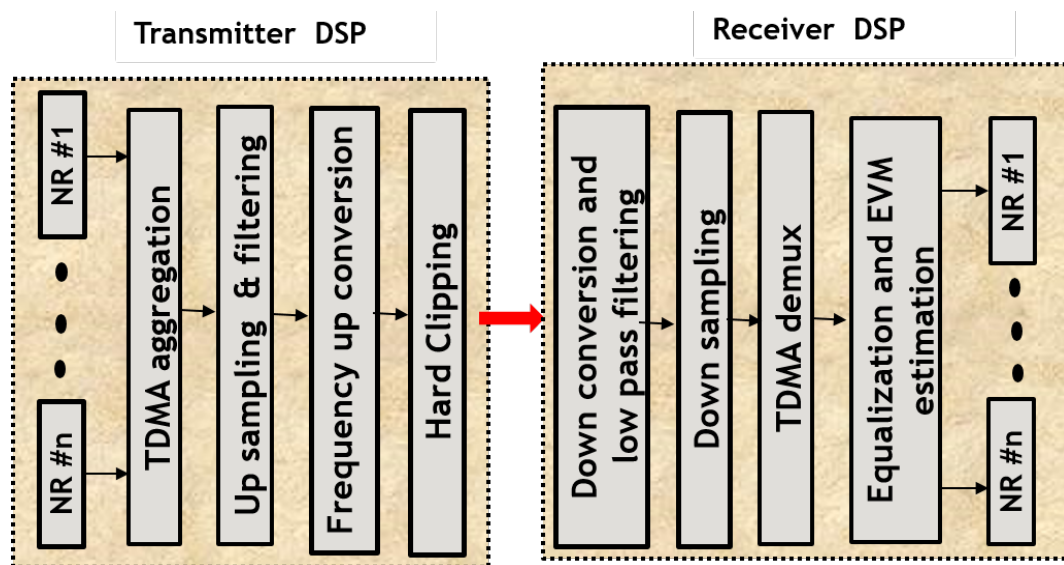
Transmitter DSP

NR #1

NR #n

TDMA aggregation

Up sampling & filtering

Frequency up conversion

Hard Clipping

Receiver DSP

Down conversion and low pass filtering

Down sampling

TDMA demux

Equalization and EVM estimation

NR #1

NR #n